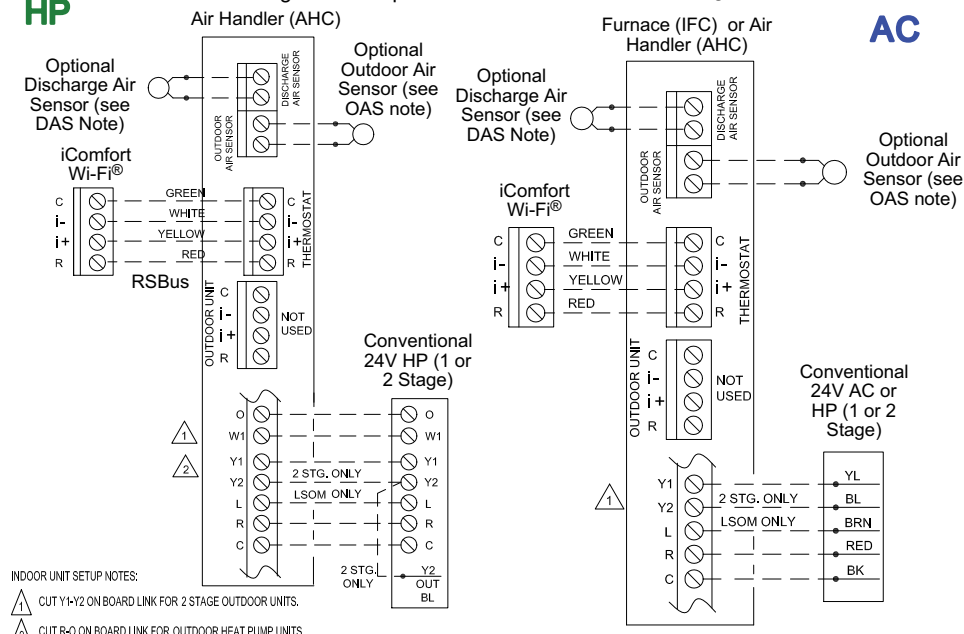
HP

Air Handler (AHC)

Optional Discharge Air Sensor (see DAS Note)

DISCHARGE AIR SENSOR

OUTDOOR AIR SENSOR

Optional Outdoor Air Sensor (see OAS note)

iComfort Wi-Fi®

C
i-
i+
R

GREEN
WHITE
YELLOW
RED

C
i-
i+
R
THERMOSTAT

RSBus

OUTDOOR UNIT
C
i-
i+
R
NOT USED

Conventional 24V HP (1 or 2 Stage)

O
W1
Y1
Y2
L
R
C

2 STG. ONLY
LSOM ONLY

O
W1
Y1
Y2
L
R
C

2 STG. ONLY
Y2 OUT BL

1
2

INDOOR UNIT SETUP NOTES:
1 CUT Y1-Y2 ON BOARD LINK FOR 2 STAGE OUTDOOR UNITS.
2 CUT R-O ON BOARD LINK FOR OUTDOOR HEAT PUMP UNITS.

Furnace (IFC) or Air Handler (AHC)

AC

Optional Discharge Air Sensor (see DAS Note)

DISCHARGE AIR SENSOR

OUTDOOR AIR SENSOR

Optional Outdoor Air Sensor (see OAS note)

iComfort Wi-Fi®

C
i-
i+
R

GREEN
WHITE
YELLOW
RED

C
i-
i+
R
THERMOSTAT

OUTDOOR UNIT
C
i-
i+
R
NOT USED

Conventional 24V AC or HP (1 or 2 Stage)

1

Y1
Y2
L
R
C

2 STG. ONLY
LSOM ONLY

YL
BL
BRN
RED
BK